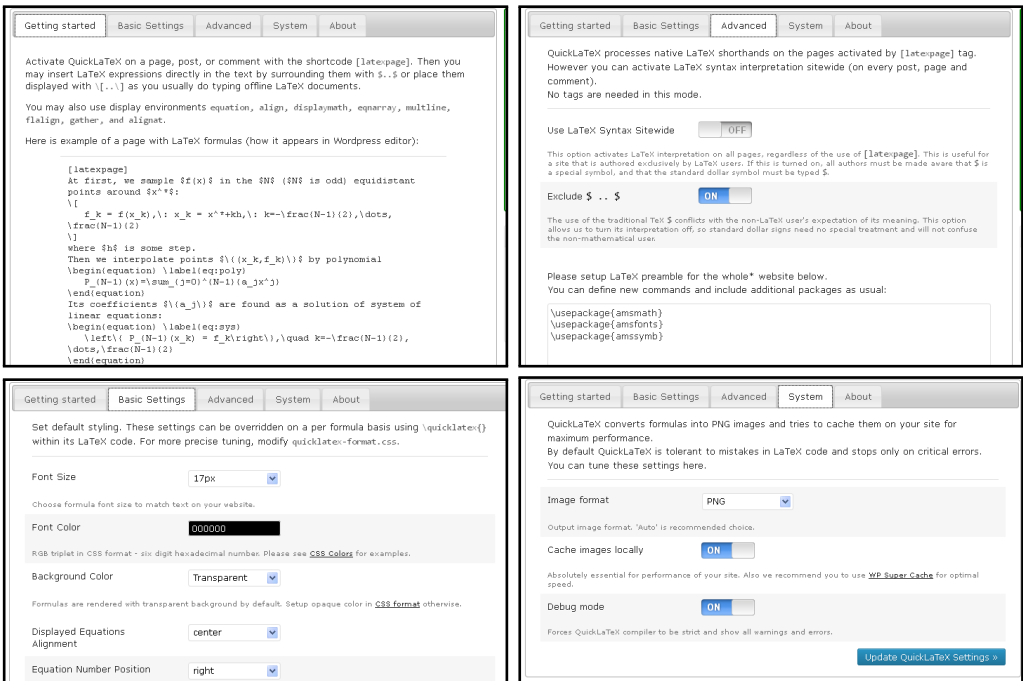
Getting started | Basic Settings | Advanced | System | About

Activate QuickLaTeX on a page, post, or comment with the shortcode [latexpage]. Then you may insert LaTeX expressions directly in the text by surrounding them with $..$ or place them displayed with \[..\] as you usually do typing offline LaTeX documents.

You may also use display environments equation, align, displaymath, eqnarray, multline, flalign, gather, and alignat.

Here is example of a page with LaTeX formulas (how it appears in Wordpress editor):

[latexpage]
At first, we sample $f(x)$ in the $N$ ($N$ is odd) equidistant points around $x^*$:
\[
f_k = f(x_k),\: x_k = x^*+kh,\: k=-\frac{N-1}{2},\dots,\frac{N-1}{2}
\]
where $h$ is some step.
Then we interpolate points $\{(x_k,f_k)\}$ by polynomial
\begin{equation} \label{eq:poly}
P_{N-1}(x)=\sum_{j=0}^{N-1}{a_jx^j}
\end{equation}
Its coefficients $\{a_j\}$ are found as a solution of system of linear equations:
\begin{equation} \label{eq:sys}
\left\{ P_{N-1}(x_k) = f_k\right\},\quad k=-\frac{N-1}{2},\dots,\frac{N-1}{2}
\end{equation}

Getting started | Basic Settings | Advanced | System | About

QuickLaTeX processes native LaTeX shorthands on the pages activated by [latexpage] tag. However you can activate LaTeX syntax interpretation sitewide (on every post, page and comment).
No tags are needed in this mode.

Use LaTeX Syntax Sitewide OFF

This option activates LaTeX interpretation on all pages, regardless of the use of [latexpage]. This is useful for a site that is authored exclusively by LaTeX users. If this is turned on, all authors must be made aware that $ is a special symbol, and that the standard dollar symbol must be typed \$.

Exclude $ .. $ ON

The use of the traditional TeX $ conflicts with the non-LaTeX user's expectation of its meaning. This option allows us to turn its interpretation off, so standard dollar signs need no special treatment and will not confuse the non-mathematical user.

Please setup LaTeX preamble for the whole* website below.
You can define new commands and include additional packages as usual:

\usepackage{amsmath}
\usepackage{amsfonts}
\usepackage{amssymb}

Getting started | Basic Settings | Advanced | System | About

Set default styling. These settings can be overridden on a per formula basis using \quicklatex{} within its LaTeX code. For more precise tuning, modify quicklatex-format.css.

Font Size 17px

Choose formula font size to match text on your website.

Font Color 000000

RGB triplet in CSS format - six digit hexadecimal number. Please see CSS Colors for examples.

Background Color Transparent

Formulas are rendered with transparent background by default. Setup opaque color in CSS format otherwise.

Displayed Equations Alignment center

Equation Number Position right

Getting started | Basic Settings | Advanced | System | About

QuickLaTeX converts formulas into PNG images and tries to cache them on your site for maximum performance.
By default QuickLaTeX is tolerant to mistakes in LaTeX code and stops only on critical errors.
You can tune these settings here.

Image format PNG

Output image format. 'Auto' is recommended choice.

Cache images locally ON

Absolutely essential for performance of your site. Also we recommend you to use WP Super Cache for optimal speed.

Debug mode ON

Forces QuickLaTeX compiler to be strict and show all warnings and errors.

Update QuickLaTeX Settings »